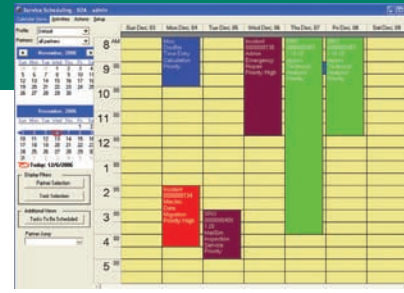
Service Scheduling : SDA - admin

Calendar Search | Activities | Actions | Setup

Profile: Default
Partner: all partners

November, 2006
Sun Mon Tue Wed Thu Fri Sat
1 2 3 4
5 6 7 8 9 10 11
12 13 14 15 16 17 18
19 20 21 22 23 24 25
26 27 28 29 30

December, 2006
Sun Mon Tue Wed Thu Fri Sat
1 2
3 4 5 6 7 8 9
10 11 12 13 14 15 16
17 18 19 20 21 22 23
24 25 26 27 28 29 30
31

Today: 12/6/2006

Display Filters
Partner Selection
Task Selection

Additional Views
Tasks To Be Scheduled

Partner Jump

| | Sun Dec. 03 | Mon Dec. 04 | Tue Dec. 05 | Wed Dec. 06 | Thu Dec. 07 | Fri Dec. 08 | Sat Dec. 09 |
|---|---|---|---|---|---|---|---|
| 8 AM | | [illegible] | | Incident 0000000178 Admin Emergency Repair Priority: High | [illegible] | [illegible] | |
| 9 | | | | | | | |
| 10 | | | | | | | |
| 11 | | | | | | | |
| 12 PM | | | | | | | |
| 1 | | Incident 0000000174 Maxdas Data Migration Priority: High | | | | | |
| 2 | | | SRO 0000000480 1-20 Maxdas Inspection Service Priority | | | | |
| 3 | | | | | | | |
| 4 | | | | | | | |
| 5 | | | | | | | |